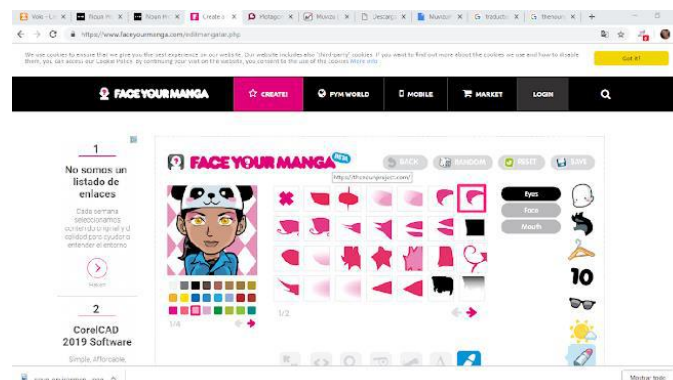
Vote - L | Royal H | Royal H | Create a | Photogra | Musica | Descargar | Musical | traductor | thenoun

https://www.faceyourmanga.com/editmangatar.php

We use cookies to ensure that we give you the best experience on our website. Our website includes also "third-party" cookies. If you want to find out more about the cookies we use and how to disable them, you can access our Cookie Policy. By continuing your visit on the website, you consent to the use of the cookies. More info

Got it!

FACE YOUR MANGA | CREATE! | FYM WORLD | MOBILE | MARKET | LOGIN

1

No somos un listado de enlaces

Cada semana seleccionamos contenido original y de calidad para ayudarte entender el entorno

Hacer

2

CorelCAD 2019 Software

Simple. Affordable.

FACE YOUR MANGA BETA

BACK | RANDOM | RESET | SAVE

https://thenounproject.com/

Eyes

Face

Mouth

1/4

1/2

Mostrar todo